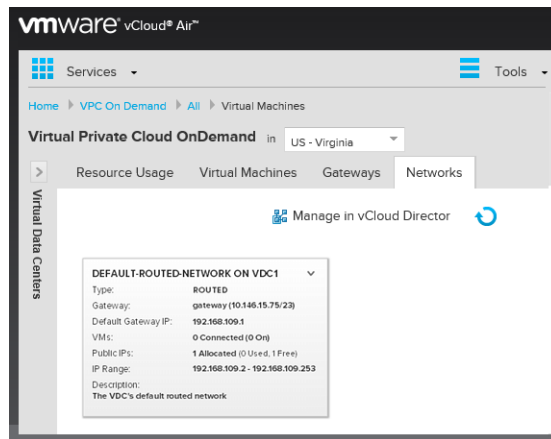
vmware vCloud® Air™

Services

Tools

Home ▸ VPC On Demand ▸ All ▸ Virtual Machines

Virtual Private Cloud OnDemand in US - Virginia

Resource Usage | Virtual Machines | Gateways | Networks

Virtual Data Centers

Manage in vCloud Director

DEFAULT-ROUTED-NETWORK ON VDC1

| | |
|---|---|
| Type: | ROUTED |
| Gateway: | gateway (10.146.15.75/23) |
| Default Gateway IP: | 192.168.109.1 |
| VMs: | 0 Connected (0 On) |
| Public IPs: | 1 Allocated (0 Used, 1 Free) |
| IP Range: | 192.168.109.2 - 192.168.109.253 |

Description:
The VDC's default routed network